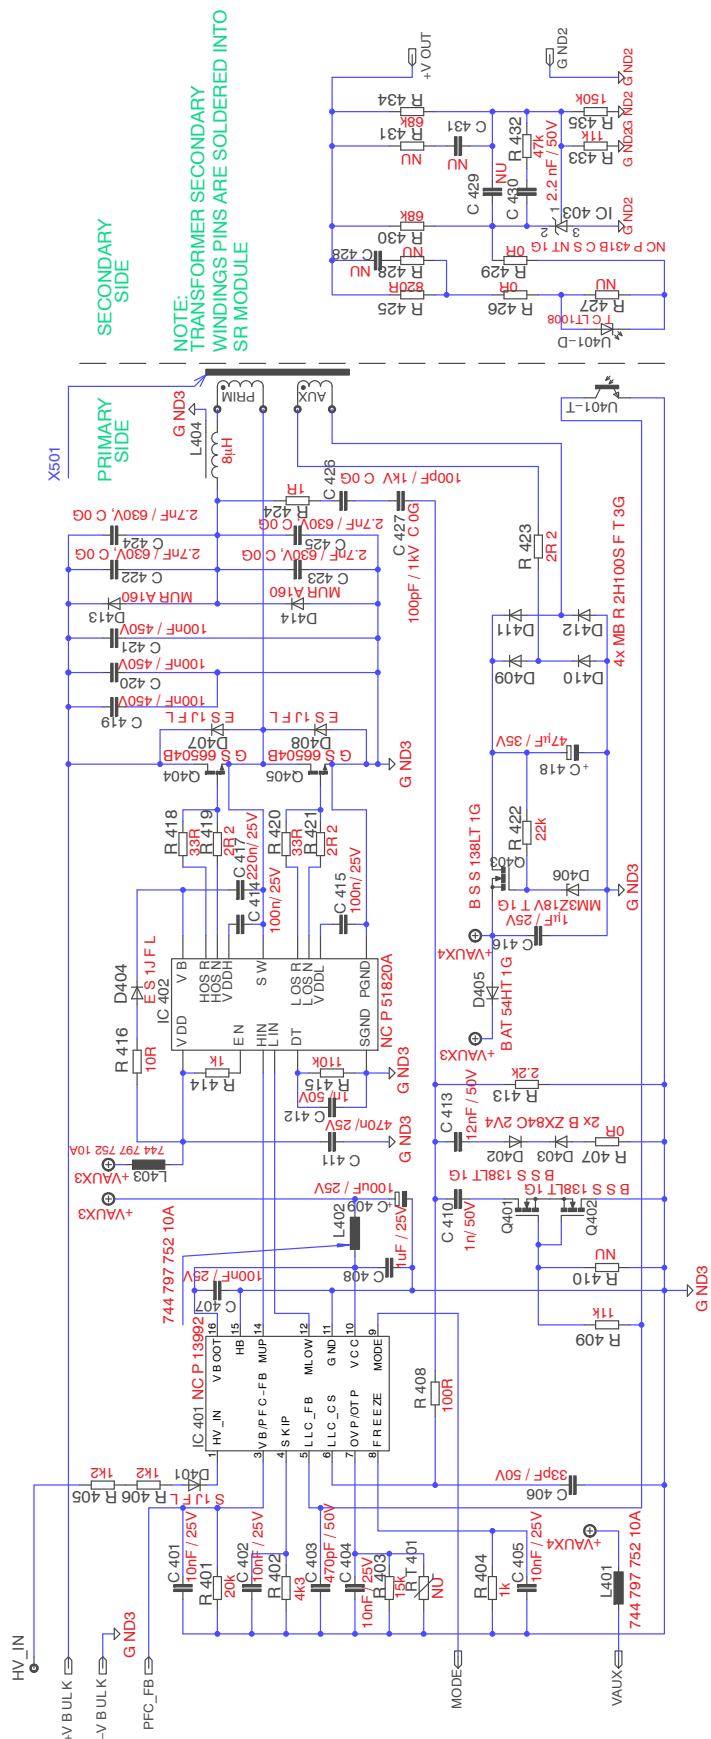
SECONDARY SIDE

NOTE: TRANSFORMER SECONDARY WINDINGS PINS ARE SOLDERED INTO SR MODULE

PRIMARY SIDE

X501

+V OUT
G ND2
G ND2
G ND2
G ND2
R 434
R 431
68k
NU
C 431
NU
R 432
47k
C 429
NU
C 430
2.2 nF / 50V
150k
R 435
11k
R 433
IC 403
68k
R 430
C 428
NU
NU
R 428
820R
R 425
0R
R 429
0R
R 426
NC P 431B C S N T 1G
NU
R 427
T C LT1008
U401-D
U401-T

G ND3
L404
8µH
PRIM
AUX
1R
R 424
C 426
100pF / 1kV C 0G
C 427
100pF / 1kV C 0G
2.7nF / 630V, C 0G
C 424
2.7nF / 630V, C 0G
C 425
2.7nF / 630V, C 0G
C 422
2.7nF / 630V, C 0G
C 423
MUR A160
D413
MUR A160
D414
R 423
2R 2
100nF / 450V
C 421
100nF / 450V
C 420
100nF / 450V
C 419
D411
D412
D409
D410
4x MB R 2H100S F T 3G
E S 1J F L
D407
E S 1J F L
D408
G S 6650 4B
Q404
G S 6650 4B
Q405
G ND3
47µF / 35V
C 418
R 418
33R
R 419
2R 2
C 417
220n/ 25V
R 420
33R
R 421
2R 2
R 422
22k
Q403
B S S 138LT 1G
C 414
100n/ 25V
C 415
100n/ 25V
D406
MM3Z18V T 1G
G ND3
D404
E S 1J F L
IC 402
NC P 51820A
V B
HOS R
HOS N
V DDH
S W
LOS R
LOS N
V DDL
PGND
V DD
E N
HIN
LIN
DT
SGND
1µF / 25V
C 416
+VAUX4
D405
B AT 54HT 1G
+VAUX4
R 416
10R
1k
R 414
110k
R 415
1n/ 50V
C 412
G ND3
2.2k
R 413
470n/ 25V
C 411
G ND3
C 413
12nF / 50V
2x B ZX84C 2V4
D402
D403
0R
R 407
744 797 752 10A
L403
+VAUX3
+VAUX3
100uF / 25V
C 409
B S S 138LT 1G
B S S 138LT 1G
C 410
1n/ 50V
Q401
Q402
744 797 752 10A
L402
1uF / 25V
C 408
NU
R 410
100nF / 25V
C 407
G ND3
11k
R 409
IC 401 NC P 13992
16 15 14 12 11 10 9
V BOOT
HB
MUP
MLOW
G ND
V CC
MODE
HV_IN
V B/P F C - F B
S KIP
LLC _F B
LLC _C S
OV P / OT P
F R E E Z E
1 3 4 5 6 7 8
R 408
100R
33pF / 50V
C 406
1k2
R 405
1k2
R 406
D401
S 1J F L
C 401
10nF / 25V
R 401
20k
C 402
10nF / 25V
R 402
4k3
C 403
470pF / 50V
C 404
10nF / 25V
R 403
15k
R T 401
NU
R 404
1k
C 405
10nF / 25V
+VAUX4
L401
744 797 752 10A
G ND3
HV_IN
+V BULK
-V BULK
PFC_FB
MODE
VAUX